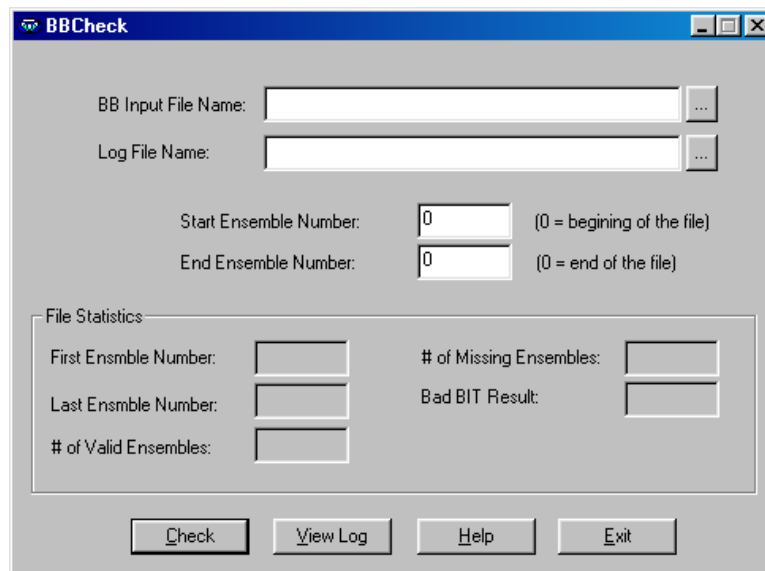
BBCheck

BB Input File Name: ...

Log File Name: ...

Start Ensemble Number: 0 (0 = begining of the file)

End Ensemble Number: 0 (0 = end of the file)

File Statistics

First Ensmble Number:

Last Ensmble Number:

# of Valid Ensembles:

# of Missing Ensembles:

Bad BIT Result:

Check View Log Help Exit